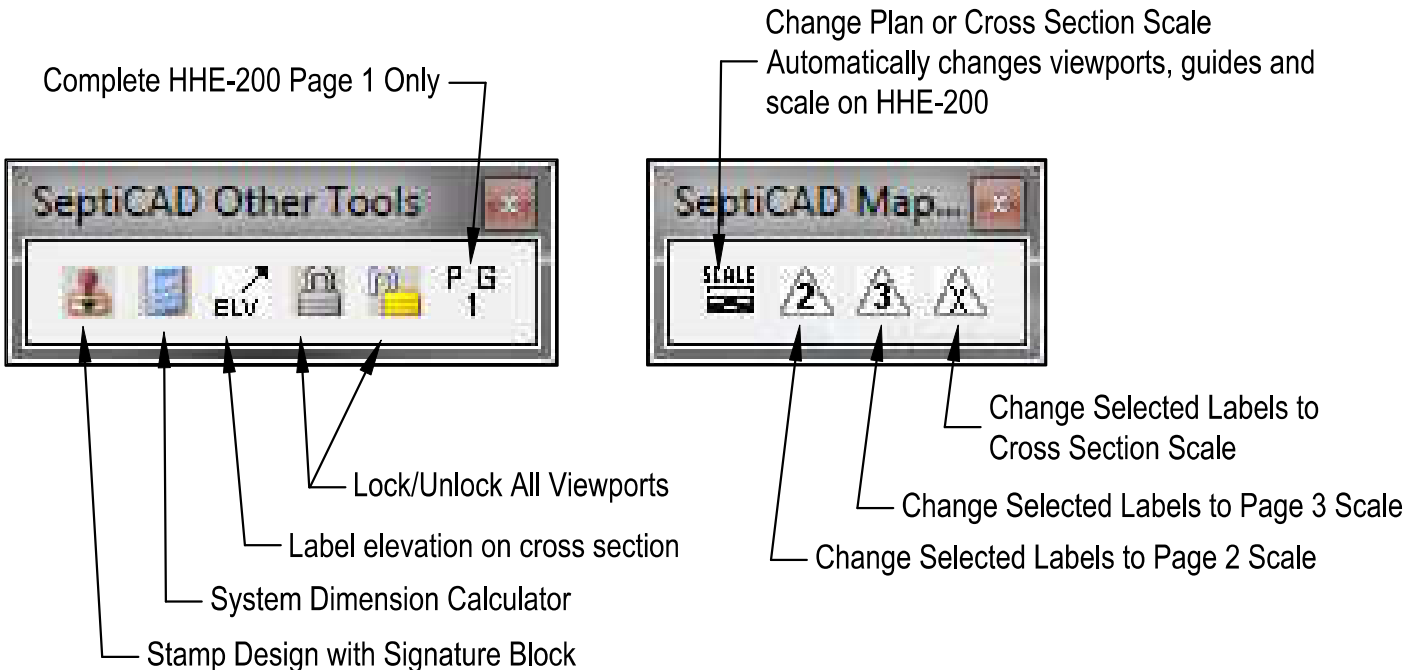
Complete HHE-200 Page 1 Only

SeptiCAD Other Tools

ELV

P G
1

Lock/Unlock All Viewports

Label elevation on cross section

System Dimension Calculator

Stamp Design with Signature Block

Change Plan or Cross Section Scale
Automatically changes viewports, guides and scale on HHE-200

SeptiCAD Map...

SCALE

2

3

X

Change Selected Labels to Cross Section Scale

Change Selected Labels to Page 3 Scale

Change Selected Labels to Page 2 Scale